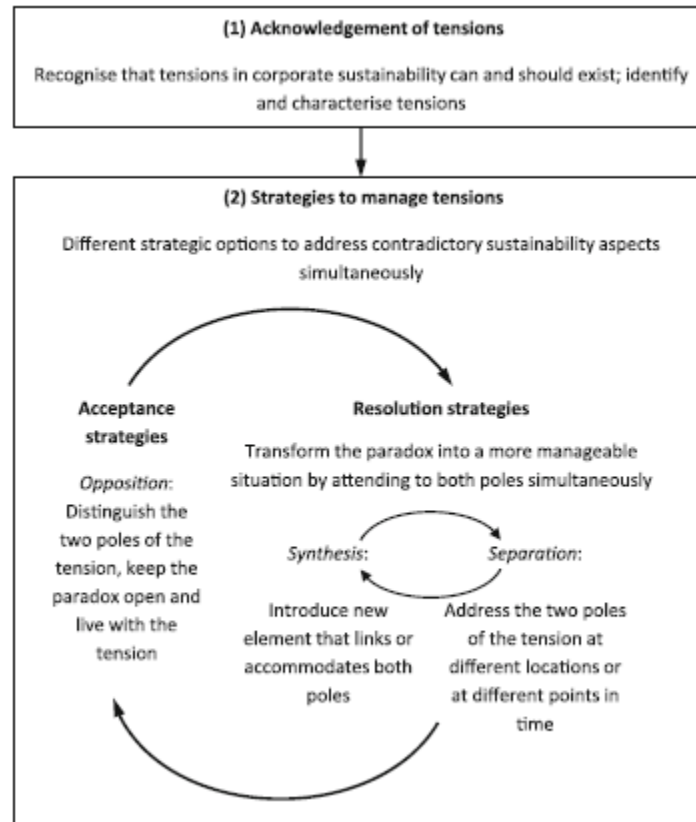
(1) Acknowledgement of tensions

Recognise that tensions in corporate sustainability can and should exist; identify and characterise tensions

(2) Strategies to manage tensions

Different strategic options to address contradictory sustainability aspects simultaneously

Acceptance strategies

*Opposition*: Distinguish the two poles of the tension, keep the paradox open and live with the tension

Resolution strategies

Transform the paradox into a more manageable situation by attending to both poles simultaneously

*Synthesis*: Introduce new element that links or accommodates both poles

*Separation*: Address the two poles of the tension at different locations or at different points in time